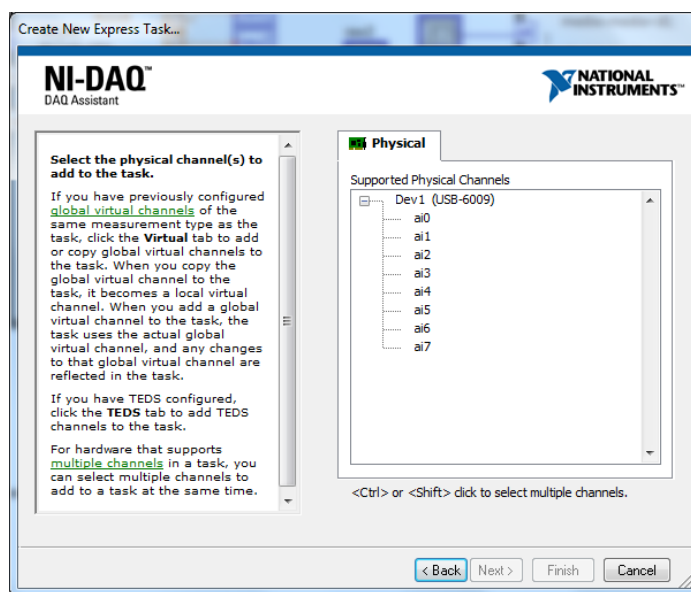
Create New Express Task...

NI-DAQ™
DAQ Assistant

NATIONAL INSTRUMENTS

Select the physical channel(s) to add to the task.

If you have previously configured global virtual channels of the same measurement type as the task, click the **Virtual** tab to add or copy global virtual channels to the task. When you copy the global virtual channel to the task, it becomes a local virtual channel. When you add a global virtual channel to the task, the task uses the actual global virtual channel, and any changes to that global virtual channel are reflected in the task.

If you have TEDS configured, click the **TEDS** tab to add TEDS channels to the task.

For hardware that supports multiple channels in a task, you can select multiple channels to add to a task at the same time.

Physical

Supported Physical Channels

Dev1 (USB-6009)
ai0
ai1
ai2
ai3
ai4
ai5
ai6
ai7

<Ctrl> or <Shift> click to select multiple channels.

< Back | Next > | Finish | Cancel